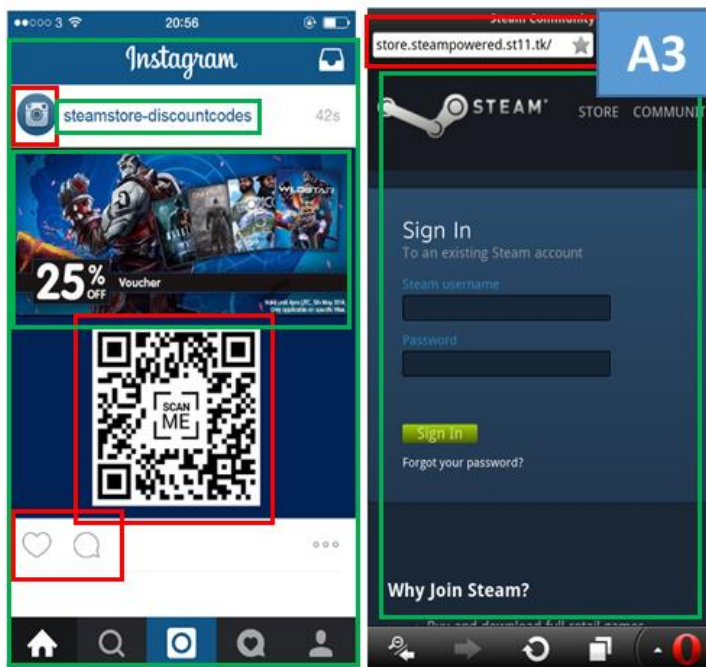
●●○○○ 3 20:56

Instagram

steamstore-discountcodes 42s

WILDSTAR

25% OFF Voucher

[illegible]

SCAN ME

Steam Community

store.steampowered.st11.tk/

A3

STEAM

STORE COMMUNI

Sign In
To an existing Steam account

Steam username

Password

Sign In

Forgot your password?

Why Join Steam?

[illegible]